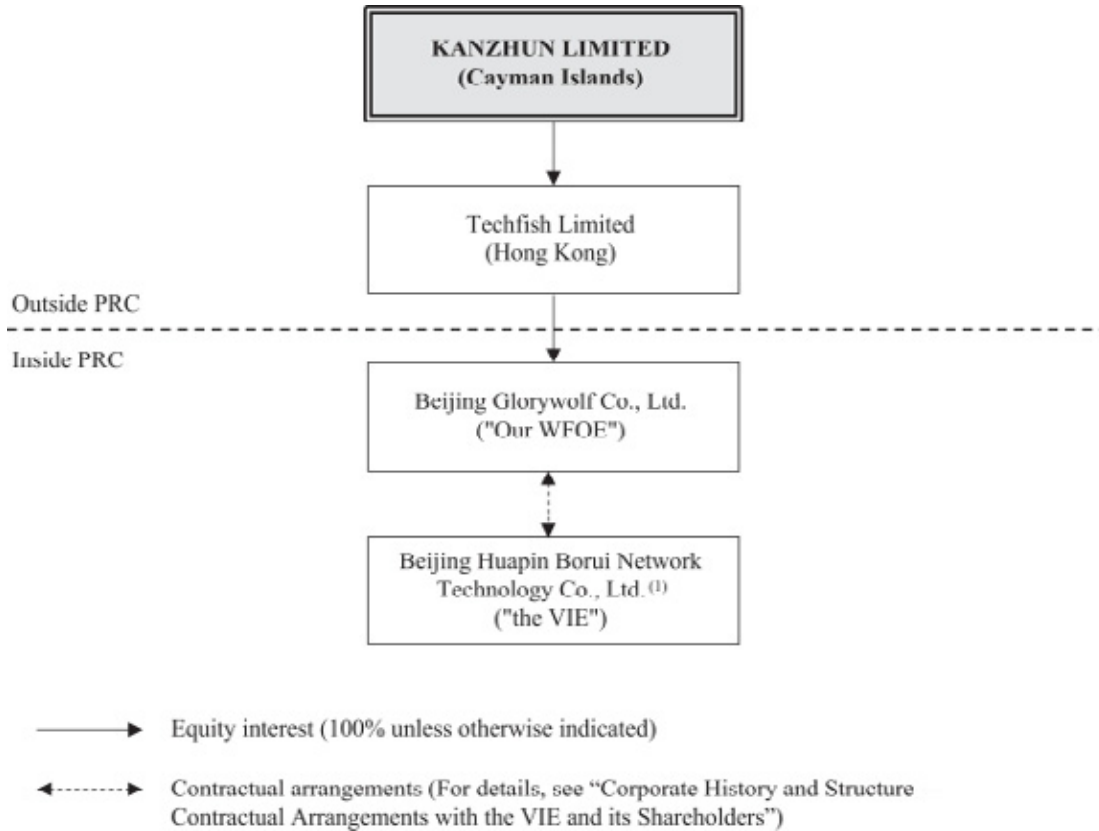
KANZHUN LIMITED
(Cayman Islands)

Techfish Limited
(Hong Kong)

Outside PRC

Inside PRC

Beijing Glorywolf Co., Ltd.
("Our WFOE")

Beijing Huapin Borui Network Technology Co., Ltd. $^{(1)}$
("the VIE")

Equity interest (100% unless otherwise indicated)

Contractual arrangements (For details, see "Corporate History and Structure Contractual Arrangements with the VIE and its Shareholders")